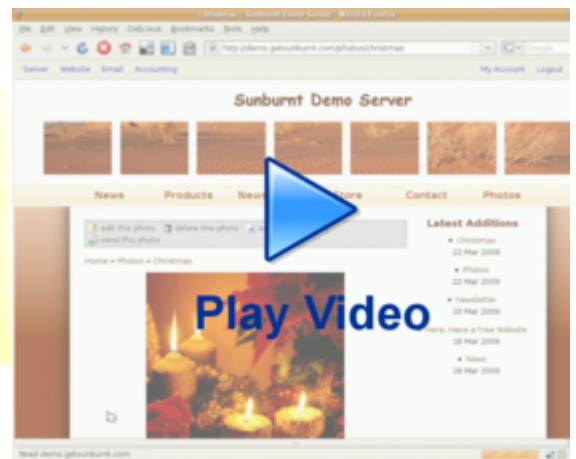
Christmas - Sunburnt Demo Server - Mozilla Firefox

File Edit View History Delicious Bookmarks Tools Help

http://demo.getsunburnt.com/photos/christmas

Server Website Email Accounting

My Account Logout

Sunburnt Demo Server

News Products News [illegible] Store Contact Photos

edit this photo delete this photo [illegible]
send this photo

Home » Photos » Christmas

Latest Additions

Christmas
22 Mar 2009

Photos
22 Mar 2009

Newsletter
19 Mar 2009

Here, Have a Free Website
18 Mar 2009

News
18 Mar 2009

Play Video

Read demo.getsunburnt.com